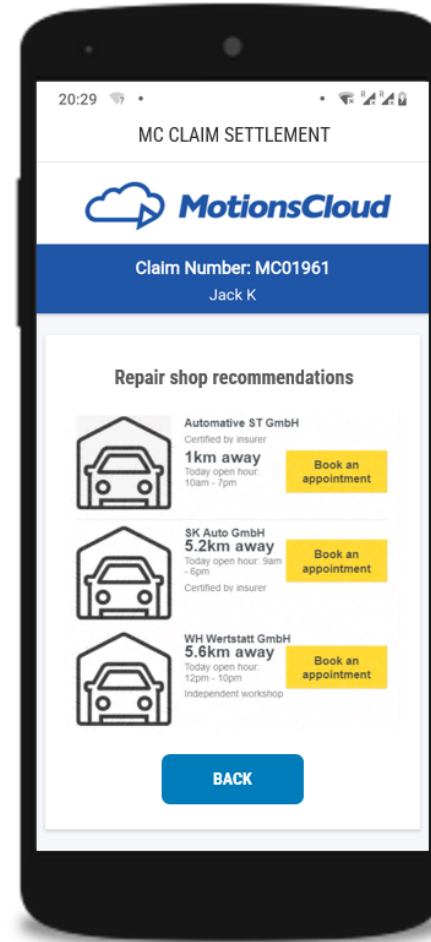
20:29

MC CLAIM SETTLEMENT

MotionsCloud

Claim Number: MC01961
Jack K

Repair shop recommendations

Automative ST GmbH
Certified by insurer
1km away
Today open hour: 10am - 7pm
Book an appointment

SK Auto GmbH
5.2km away
Today open hour: 9am - 6pm
Certified by insurer
Book an appointment

WH Werstatt GmbH
5.6km away
Today open hour: 12pm - 10pm
Independent workshop
Book an appointment

BACK